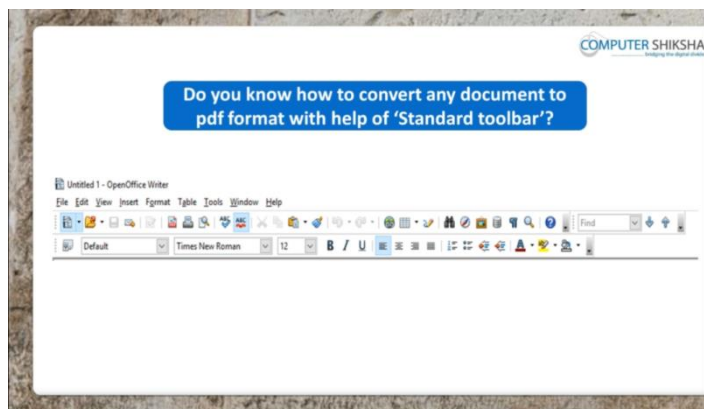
COMPUTER SHIKSHA
Bridging the digital divide

Do you know how to convert any document to pdf format with help of 'Standard toolbar'?

Untitled 1 - OpenOffice Writer
File Edit View Insert Format Table Tools Window Help

Find

Default
Times New Roman
12
B I U
A